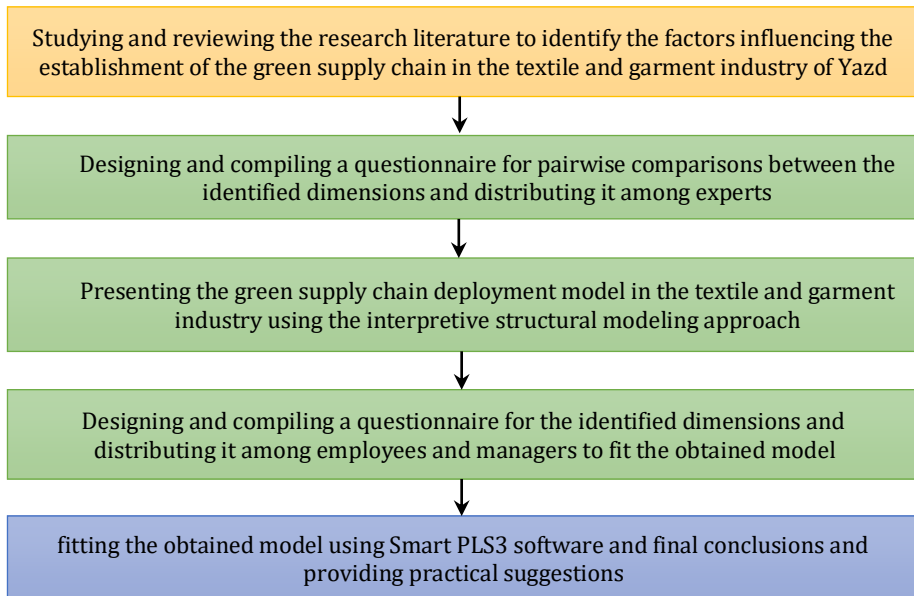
Studying and reviewing the research literature to identify the factors influencing the establishment of the green supply chain in the textile and garment industry of Yazd

Designing and compiling a questionnaire for pairwise comparisons between the identified dimensions and distributing it among experts

Presenting the green supply chain deployment model in the textile and garment industry using the interpretive structural modeling approach

Designing and compiling a questionnaire for the identified dimensions and distributing it among employees and managers to fit the obtained model

fitting the obtained model using Smart PLS3 software and final conclusions and providing practical suggestions